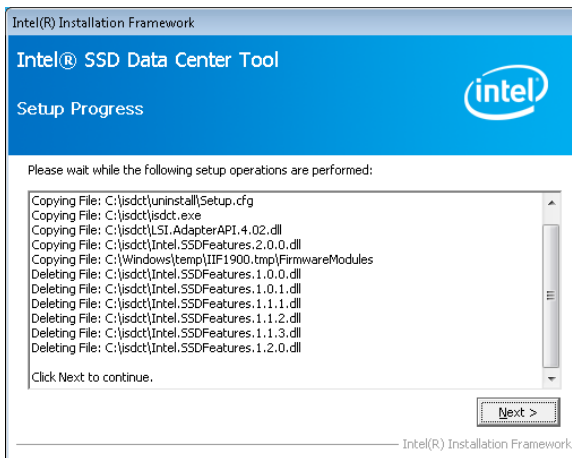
Intel(R) Installation Framework

Intel® SSD Data Center Tool

Setup Progress

intel

Please wait while the following setup operations are performed:

Copying File: C:\isdct\uninstall\Setup.cfg
Copying File: C:\isdct\isdct.exe
Copying File: C:\isdct\LSI.AdapterAPI.4.02.dll
Copying File: C:\isdct\Intel.SSDFeatures.2.0.0.dll
Copying File: C:\Windows\temp\IIF1900.tmp\FirmwareModules
Deleting File: C:\isdct\Intel.SSDFeatures.1.0.0.dll
Deleting File: C:\isdct\Intel.SSDFeatures.1.0.1.dll
Deleting File: C:\isdct\Intel.SSDFeatures.1.1.1.dll
Deleting File: C:\isdct\Intel.SSDFeatures.1.1.2.dll
Deleting File: C:\isdct\Intel.SSDFeatures.1.1.3.dll
Deleting File: C:\isdct\Intel.SSDFeatures.1.2.0.dll

Click Next to continue.

Next >

Intel(R) Installation Framework